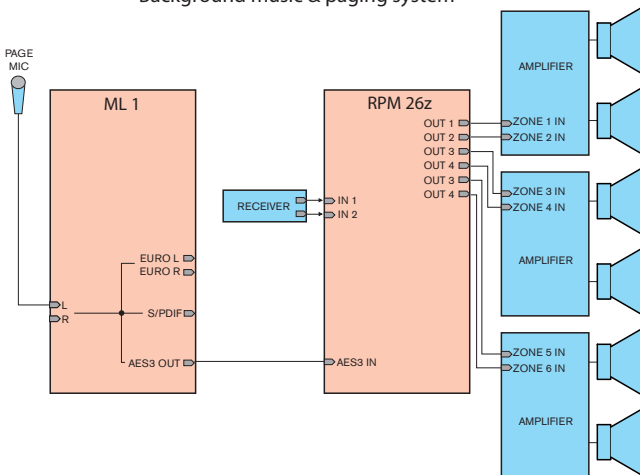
Background music & paging system

PAGE MIC

ML 1

L
R

EURO L
EURO R

S/PDIF

AES3 OUT

RECEIVER

RPM 26z

IN 1
IN 2

AES3 IN

OUT 1
OUT 2
OUT 3
OUT 4
OUT 3
OUT 4

AMPLIFIER
ZONE 1 IN
ZONE 2 IN

ZONE 3 IN
ZONE 4 IN
AMPLIFIER

ZONE 5 IN
ZONE 6 IN
AMPLIFIER